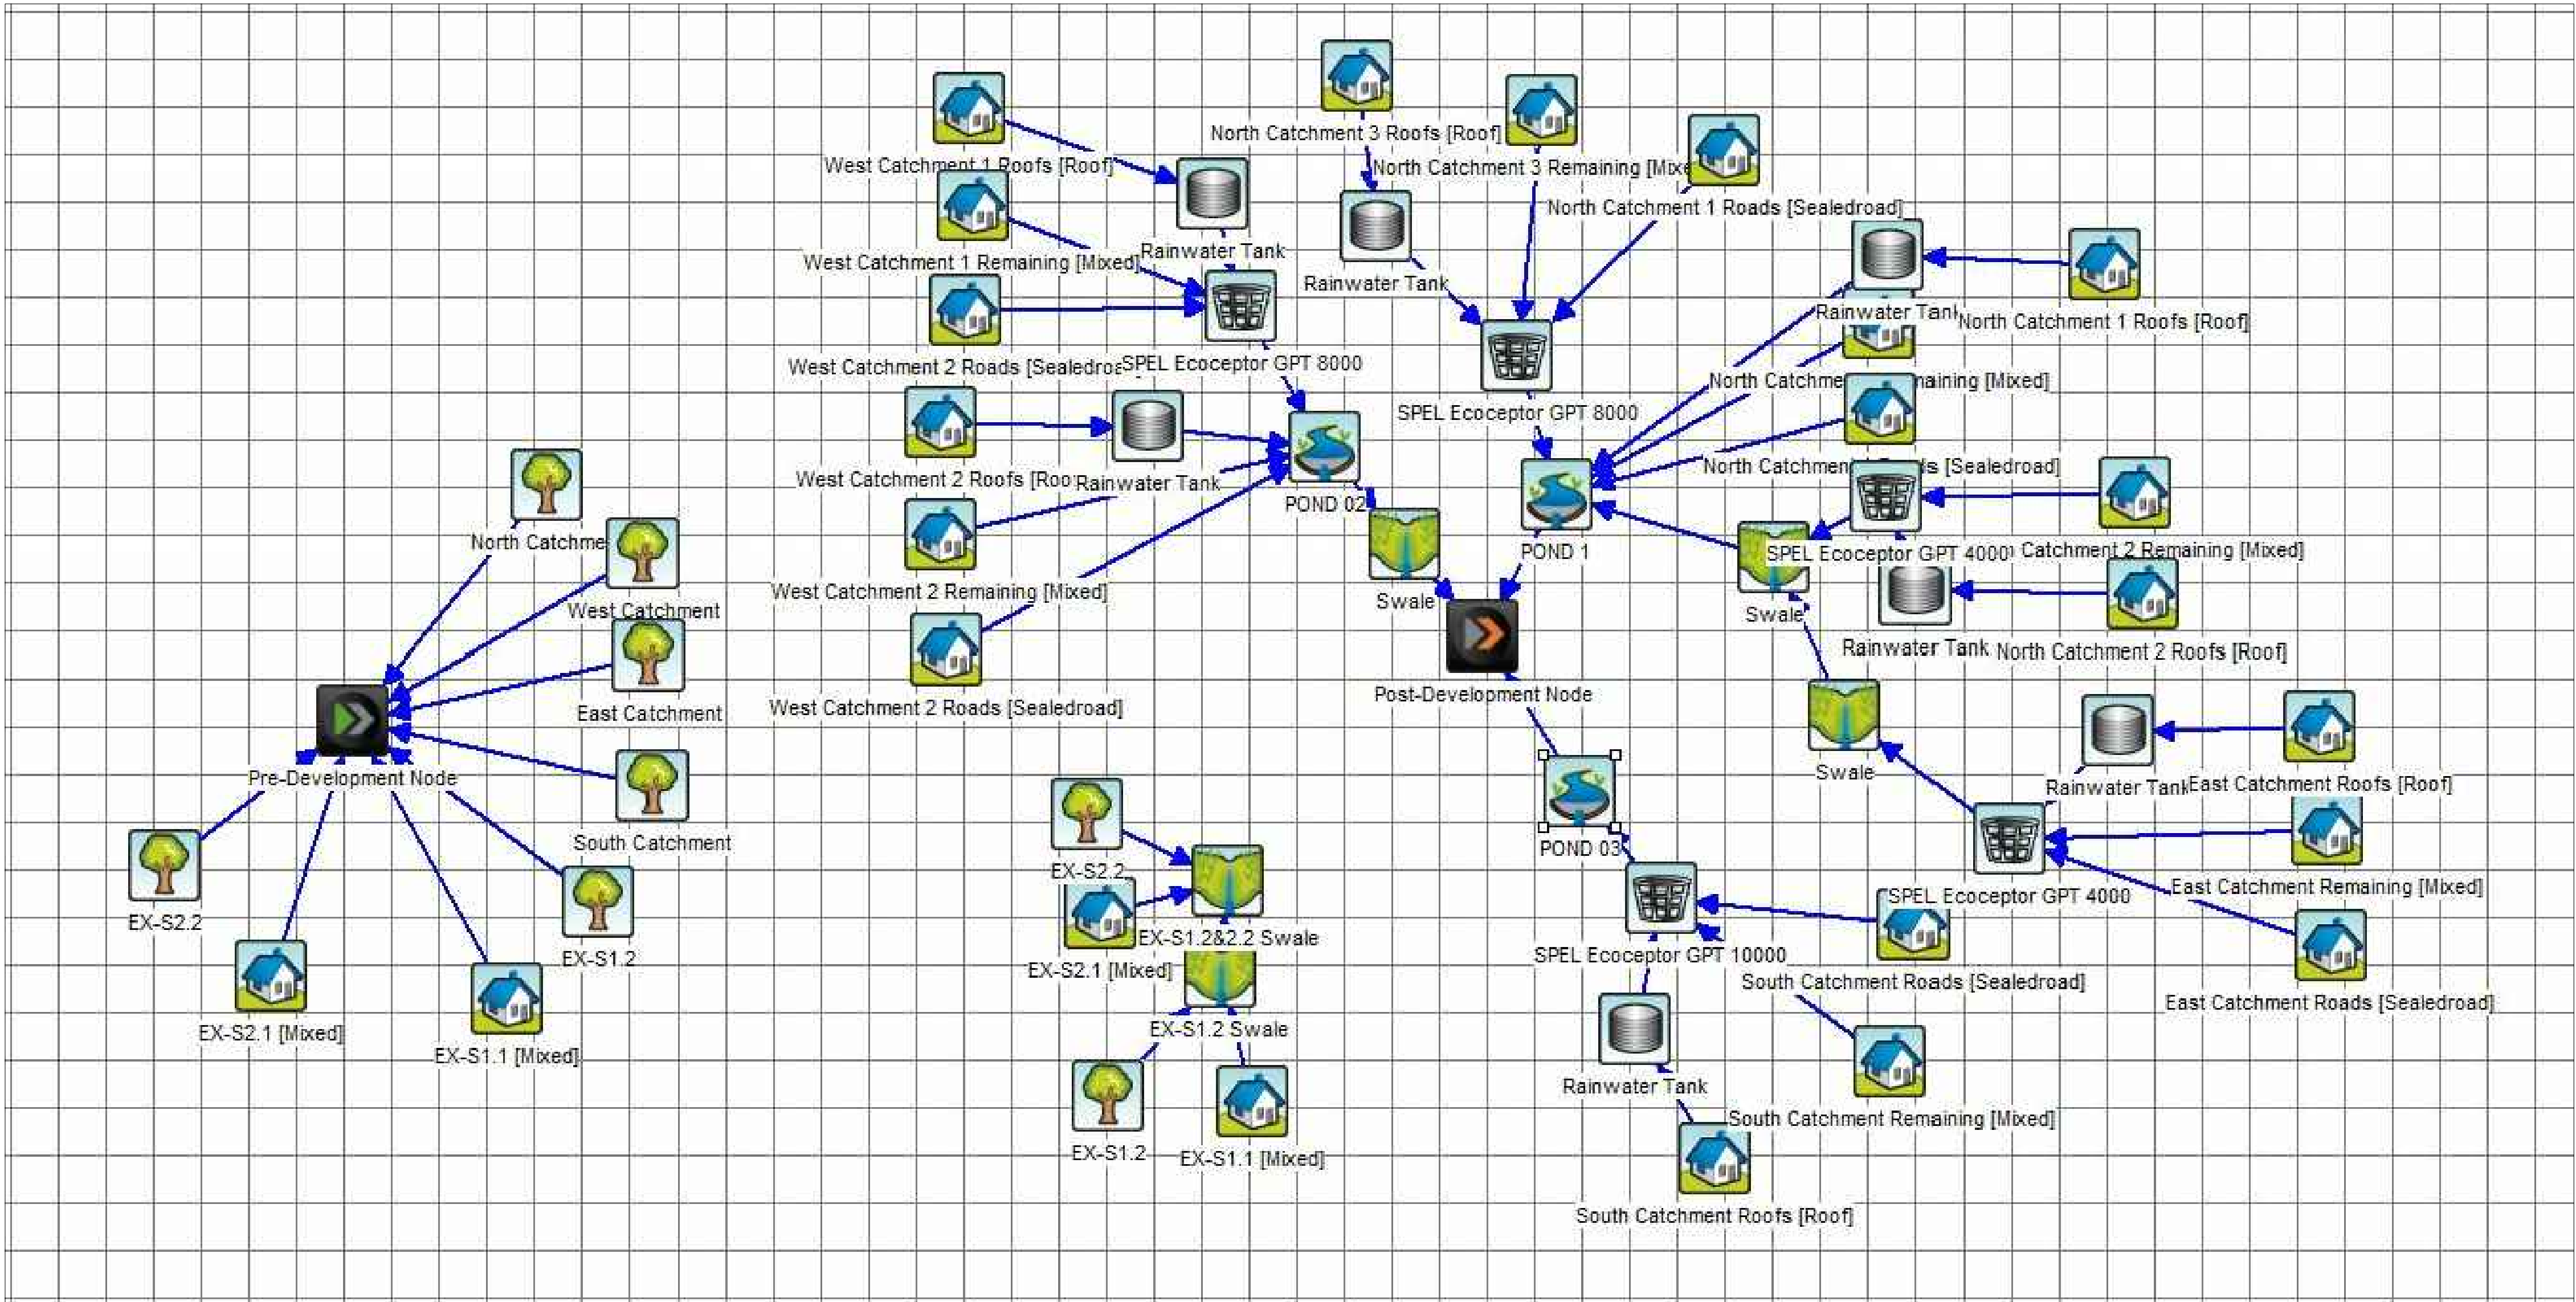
North Catchment 3 Roofs [Roof]
West Catchment 1 Roofs [Roof]
North Catchment 3 Remaining [Mixe
North Catchment 1 Roads [Sealedroad]
West Catchment 1 Remaining [Mixed]
Rainwater Tank
Rainwater Tank
Rainwater Tank
North Catchment 1 Roofs [Roof]
West Catchment 2 Roads [Sealedroa
SPEL Ecoceptor GPT 8000
SPEL Ecoceptor GPT 8000
North Catchme aining [Mixed]
West Catchment 2 Roofs [Roo
Rainwater Tank
North Catchmen s [Sealedroad]
POND 02
POND 1
North Catchme
SPEL Ecoceptor GPT 4000
Catchment 2 Remaining [Mixed]
West Catchment 2 Remaining [Mixed]
Swale
Swale
West Catchment
Rainwater Tank
North Catchment 2 Roofs [Roof]
East Catchment
West Catchment 2 Roads [Sealedroad]
Post-Development Node
Pre-Development Node
Swale
Rainwater Tank
East Catchment Roofs [Roof]
South Catchment
EX-S2.2
POND 03
EX-S2.2
SPEL Ecoceptor GPT 4000
East Catchment Remaining [Mixed]
EX-S1.2&2.2 Swale
EX-S1.2
SPEL Ecoceptor GPT 10000
EX-S2.1 [Mixed]
South Catchment Roads [Sealedroad]
East Catchment Roads [Sealedroad]
EX-S2.1 [Mixed]
EX-S1.1 [Mixed]
EX-S1.2 Swale
Rainwater Tank
South Catchment Remaining [Mixed]
EX-S1.2
EX-S1.1 [Mixed]
South Catchment Roofs [Roof]